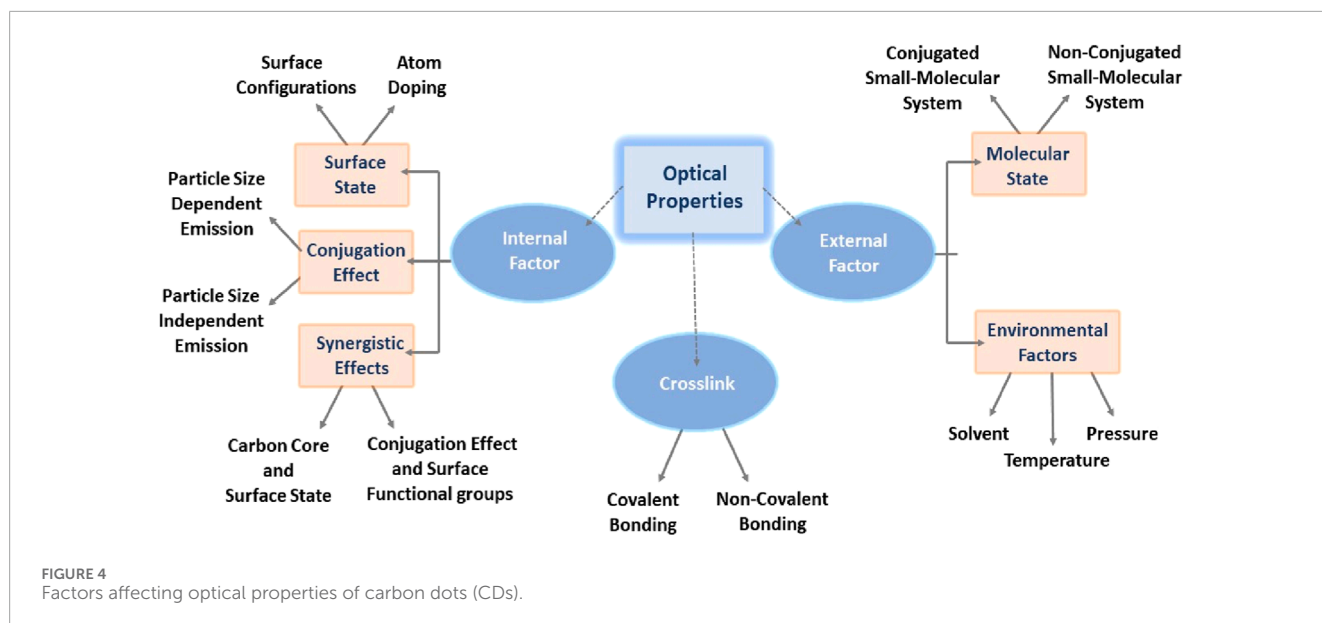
Optical Properties

Internal Factor

Surface State

Surface Configurations

Atom Doping

Conjugation Effect

Particle Size Dependent Emission

Particle Size Independent Emission

Synergistic Effects

Carbon Core and Surface State

Conjugation Effect and Surface Functional groups

Crosslink

Covalent Bonding

Non-Covalent Bonding

External Factor

Molecular State

Conjugated Small-Molecular System

Non-Conjugated Small-Molecular System

Environmental Factors

Solvent

Temperature

Pressure

FIGURE 4
Factors affecting optical properties of carbon dots (CDs).